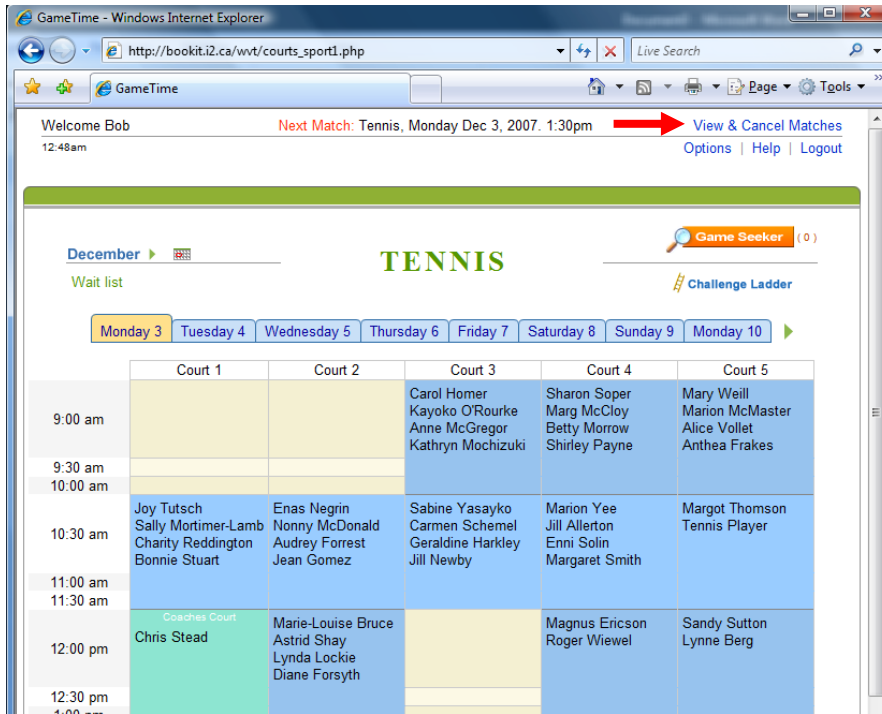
GameTime - Windows Internet Explorer

http://bookit.i2.ca/wvt/courts_sport1.php

Live Search

GameTime

Page ▾ Tools ▾

Welcome Bob

12:48am

Next Match: Tennis, Monday Dec 3, 2007. 1:30pm

View & Cancel Matches

Options | Help | Logout

December

Wait list

TENNIS

Game Seeker (0)

Challenge Ladder

Monday 3 | Tuesday 4 | Wednesday 5 | Thursday 6 | Friday 7 | Saturday 8 | Sunday 9 | Monday 10

| | Court 1 | Court 2 | Court 3 | Court 4 | Court 5 |
|---|---|---|---|---|---|
| 9:00 am | | | Carol Homer Kayoko O'Rourke Anne McGregor Kathryn Mochizuki | Sharon Soper Marg McCloy Betty Morrow Shirley Payne | Mary Weill Marion McMaster Alice Vollet Anthea Frakes |
| 9:30 am | | | | | |
| 10:00 am | | | | | |
| 10:30 am | Joy Tutsch Sally Mortimer-Lamb Charity Reddington Bonnie Stuart | Enas Negrin Nonny McDonald Audrey Forrest Jean Gomez | Sabine Yasayko Carmen Schemel Geraldine Harkley Jill Newby | Marion Yee Jill Allerton Enni Solin Margaret Smith | Margot Thomson Tennis Player |
| 11:00 am | | | | | |
| 11:30 am | | | | | |
| 12:00 pm | Coaches Court Chris Stead | Marie-Louise Bruce Astrid Shay Lynda Lockie Diane Forsyth | | Magnus Ericson Roger Wiewel | Sandy Sutton Lynne Berg |
| 12:30 pm | | | | | |
| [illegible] | | | | | |